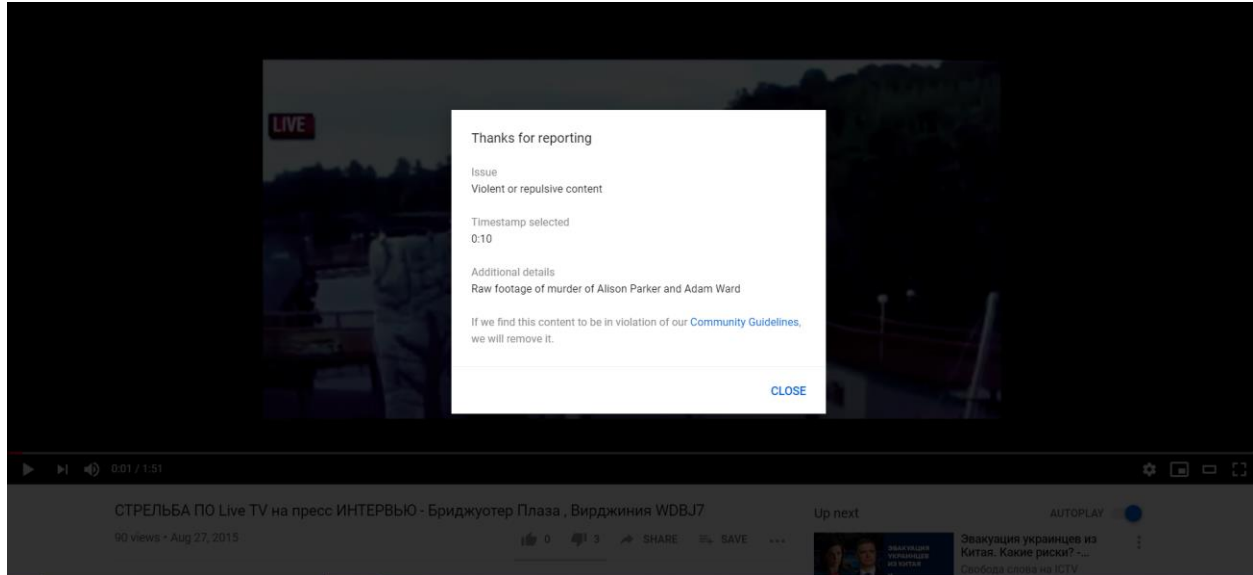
LIVE

Thanks for reporting

Issue
Violent or repulsive content

Timestamp selected
0:10

Additional details
Raw footage of murder of Alison Parker and Adam Ward

If we find this content to be in violation of our Community Guidelines, we will remove it.

CLOSE

0:01 / 1:51

СТРЕЛЬБА ПО Live TV на пресс ИНТЕРВЬЮ - Бриджуотер Плаза , Вирджиния WDBJ7

90 views • Aug 27, 2015

0 3 SHARE SAVE ...

Up next

AUTOPLAY

Эвакуация украинцев из Китая. Какие риски? -...

Свобода слова на ICTV